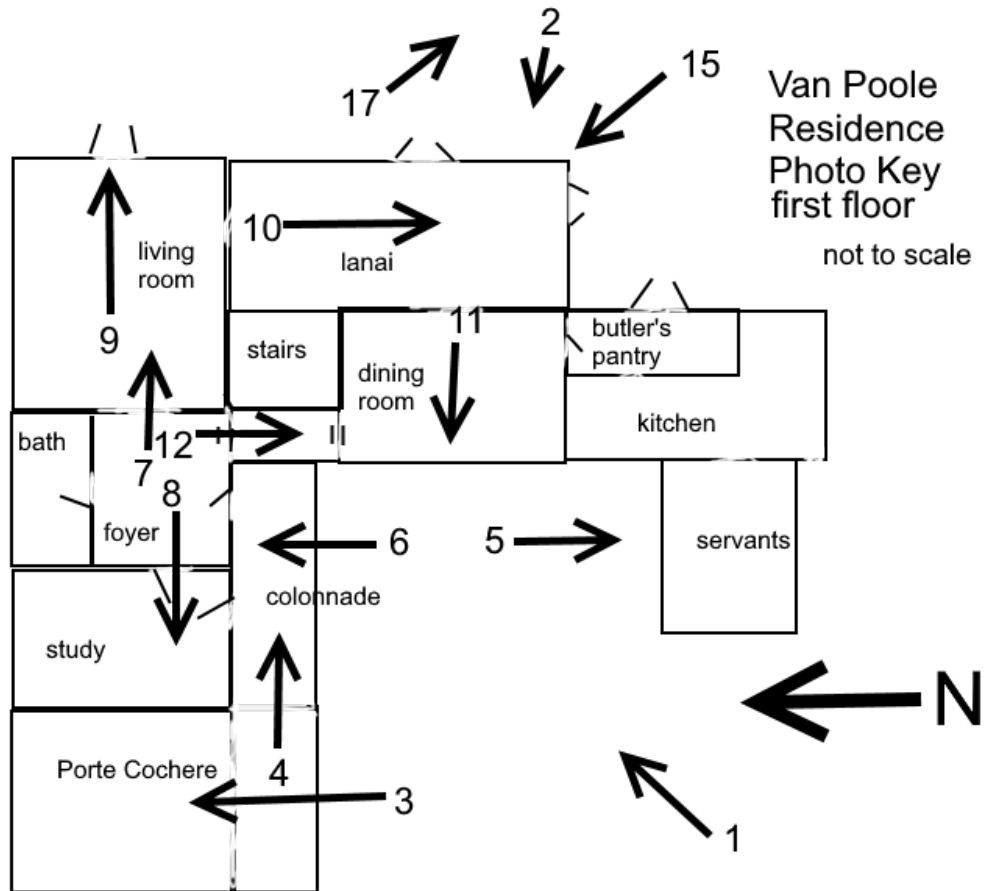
Van Poole Residence Photo Key first floor

not to scale

17

2

15

living room

9

10

lanai

stairs

11

dining room

butler's pantry

kitchen

bath

12

7

8

foyer

6

5

servants

colonnade

study

4

N

Porte Cochere

3

1